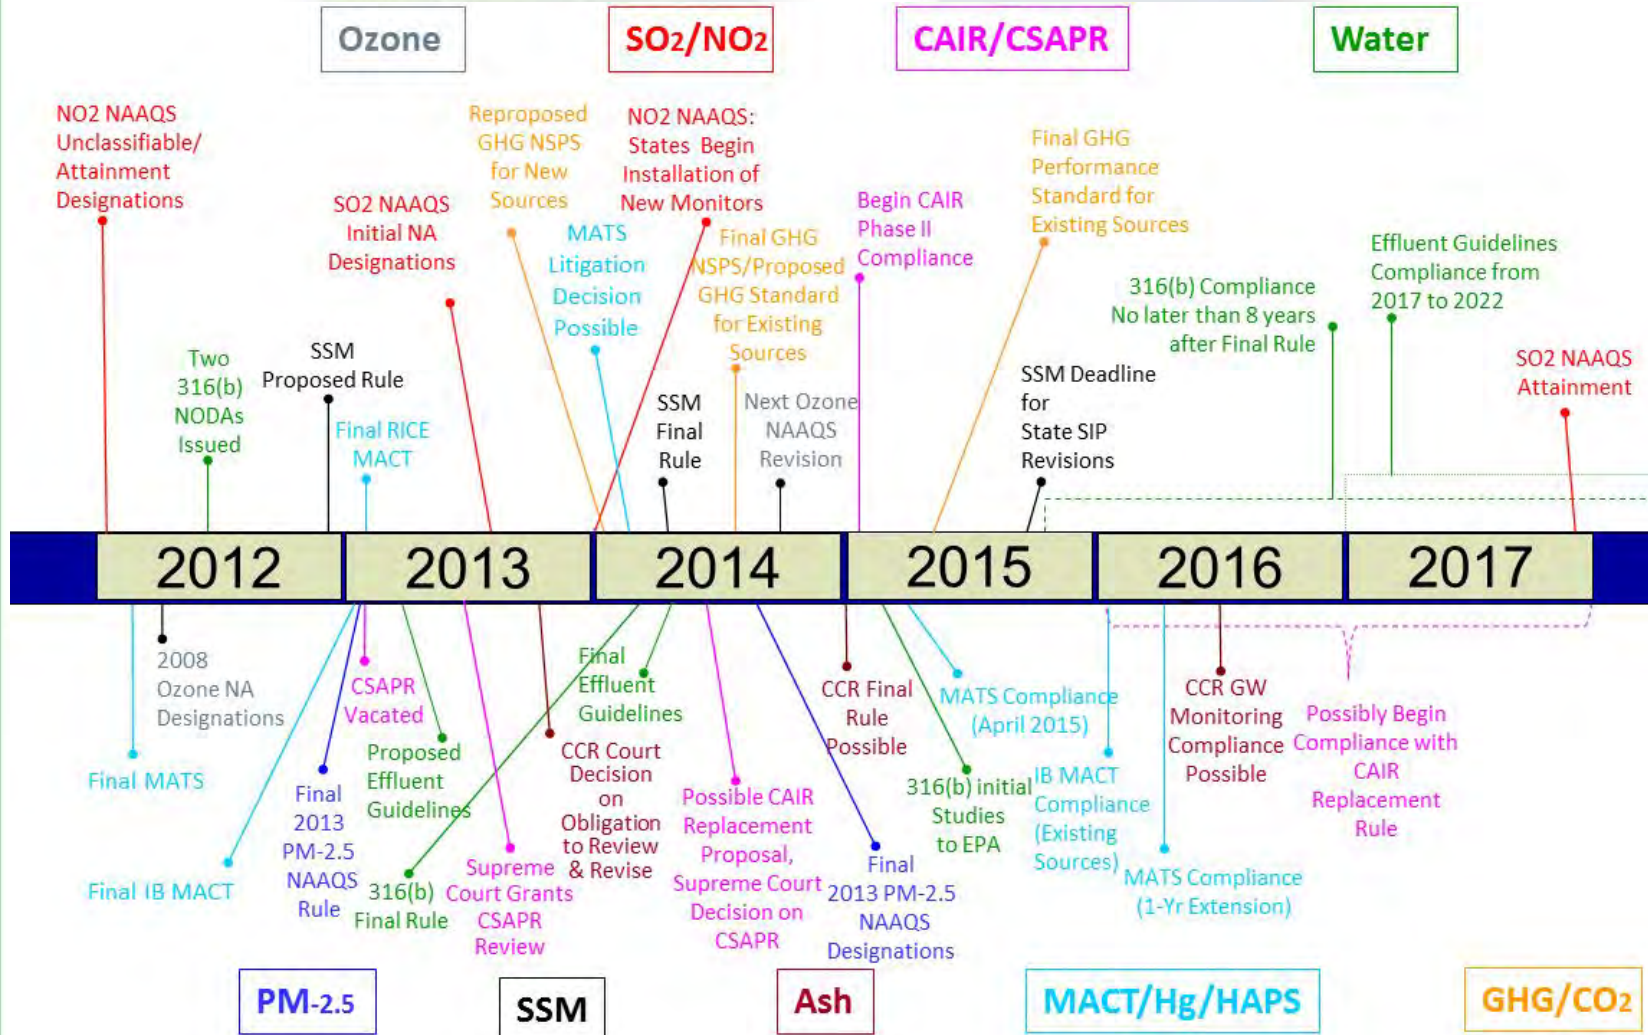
Ozone

SO2/NO2

CAIR/CSAPR

Water

NO2 NAAQS Unclassifiable/ Attainment Designations

Reproposed GHG NSPS for New Sources

NO2 NAAQS: States Begin Installation of New Monitors

Final GHG Performance Standard for Existing Sources

SO2 NAAQS Initial NA Designations

MATS Litigation Decision Possible

Final GHG NSPS/Proposed GHG Standard for Existing Sources

Begin CAIR Phase II Compliance

Effluent Guidelines Compliance from 2017 to 2022

316(b) Compliance No later than 8 years after Final Rule

Two 316(b) NODAs Issued

SSM Proposed Rule

Final RICE MACT

SSM Final Rule

Next Ozone NAAQS Revision

SSM Deadline for State SIP Revisions

SO2 NAAQS Attainment

2012

2013

2014

2015

2016

2017

2008 Ozone NA Designations

CSAPR Vacated

Final Effluent Guidelines

CCR Final Rule Possible

MATS Compliance (April 2015)

CCR GW Monitoring Compliance Possible

Possibly Begin Compliance with CAIR Replacement Rule

Final MATS

Proposed Effluent Guidelines

CCR Court Decision on Obligation to Review & Revise

Possible CAIR Replacement Proposal, Supreme Court Decision on CSAPR

316(b) initial Studies to EPA

IB MACT Compliance (Existing Sources)

Final 2013 PM-2.5 NAAQS Rule

Final IB MACT

316(b) Final Rule

Supreme Court Grants CSAPR Review

Final 2013 PM-2.5 NAAQS Designations

MATS Compliance (1-Yr Extension)

PM-2.5

SSM

Ash

MACT/Hg/HAPS

GHG/CO2